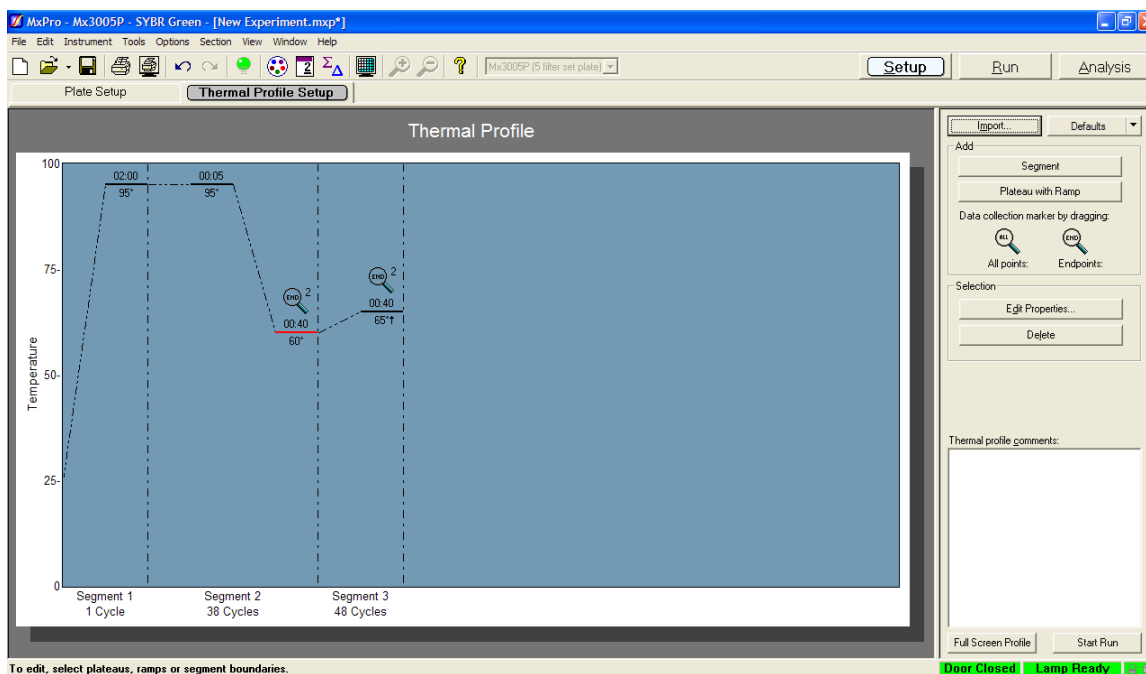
MxPro - Mx3005P - SYBR Green - [New Experiment.mxp*]

File Edit Instrument Tools Options Section View Window Help

Mx3005P (5 filter set plate)

Setup Run Analysis

Plate Setup Thermal Profile Setup

Thermal Profile

100
75
50
25
0
Temperature

02:00
95°
00:05
95°
END 2
00:40
60°
END 2
00:40
65°↑

Segment 1
1 Cycle
Segment 2
38 Cycles
Segment 3
48 Cycles

Import... Defaults

Add
Segment
Plateau with Ramp
Data collection marker by dragging:
ALL
All points:
END
Endpoints:

Selection
Edit Properties...
Delete

Thermal profile comments:

Full Screen Profile Start Run

To edit, select plateaus, ramps or segment boundaries.

Door Closed Lamp Ready